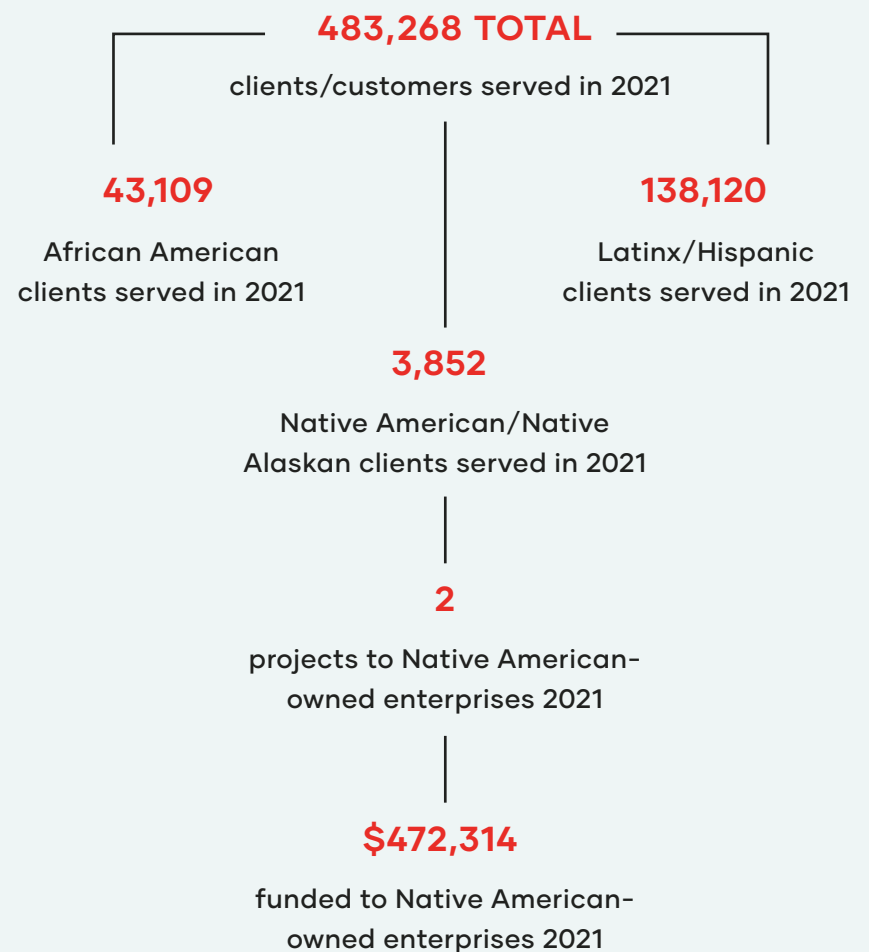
483,268 TOTAL

clients/customers served in 2021

43,109

African American clients served in 2021

138,120

Latinx/Hispanic clients served in 2021

3,852

Native American/Native Alaskan clients served in 2021

2

projects to Native American-owned enterprises 2021

$472,314

funded to Native American-owned enterprises 2021